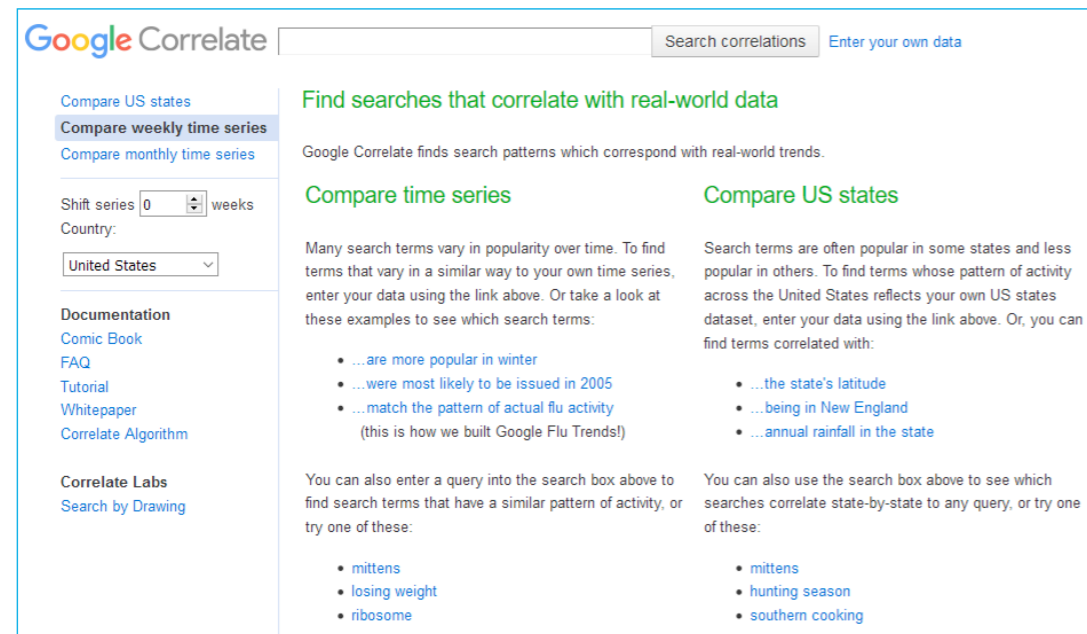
Google Correlate

Search correlations

Enter your own data

Compare US states
Compare weekly time series
Compare monthly time series

Shift series 0 weeks
Country:
United States

Documentation
Comic Book
FAQ
Tutorial
Whitepaper
Correlate Algorithm

Correlate Labs
Search by Drawing

Find searches that correlate with real-world data

Google Correlate finds search patterns which correspond with real-world trends.

Compare time series

Many search terms vary in popularity over time. To find terms that vary in a similar way to your own time series, enter your data using the link above. Or take a look at these examples to see which search terms:

- ...are more popular in winter
- ...were most likely to be issued in 2005
- ...match the pattern of actual flu activity (this is how we built Google Flu Trends!)

You can also enter a query into the search box above to find search terms that have a similar pattern of activity, or try one of these:

- mittens
- losing weight
- ribosome

Compare US states

Search terms are often popular in some states and less popular in others. To find terms whose pattern of activity across the United States reflects your own US states dataset, enter your data using the link above. Or, you can find terms correlated with:

- ...the state's latitude
- ...being in New England
- ...annual rainfall in the state

You can also use the search box above to see which searches correlate state-by-state to any query, or try one of these:

- mittens
- hunting season
- southern cooking